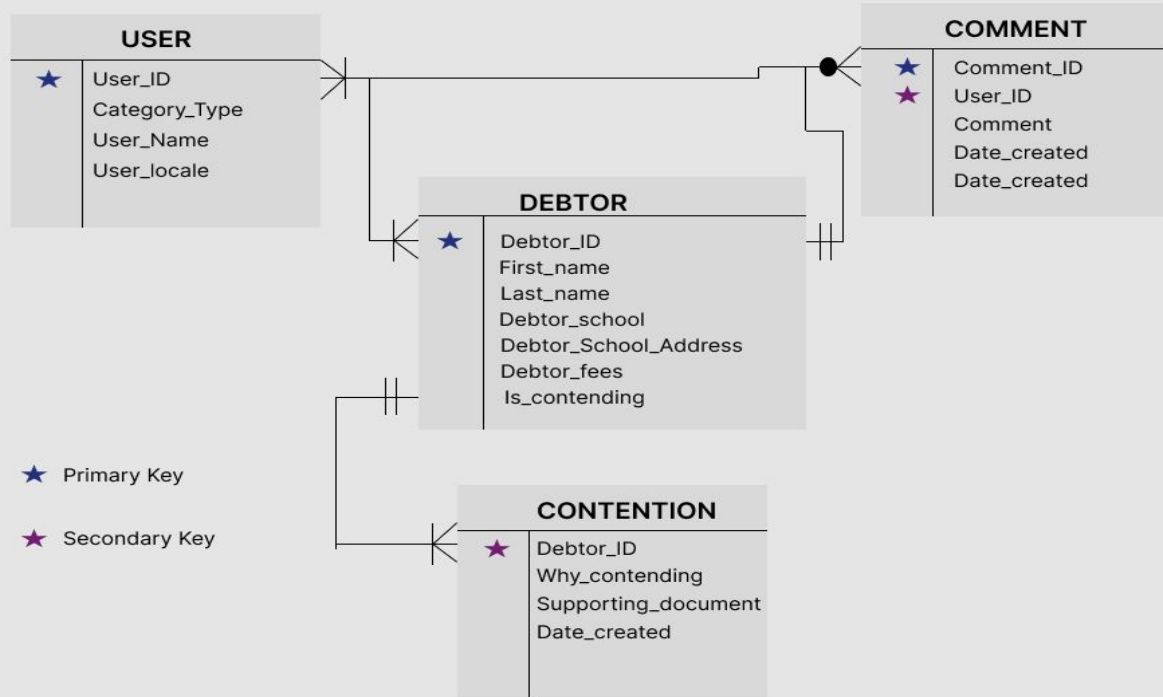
USER

★ User_ID
Category_Type
User_Name
User_locale

COMMENT

★ Comment_ID
★ User_ID
Comment
Date_created
Date_created

DEBTOR

★ Debtor_ID
First_name
Last_name
Debtor_school
Debtor_School_Address
Debtor_fees
Is_contending

★ Primary Key

★ Secondary Key

CONTENTION

★ Debtor_ID
Why_contending
Supporting_document
Date_created